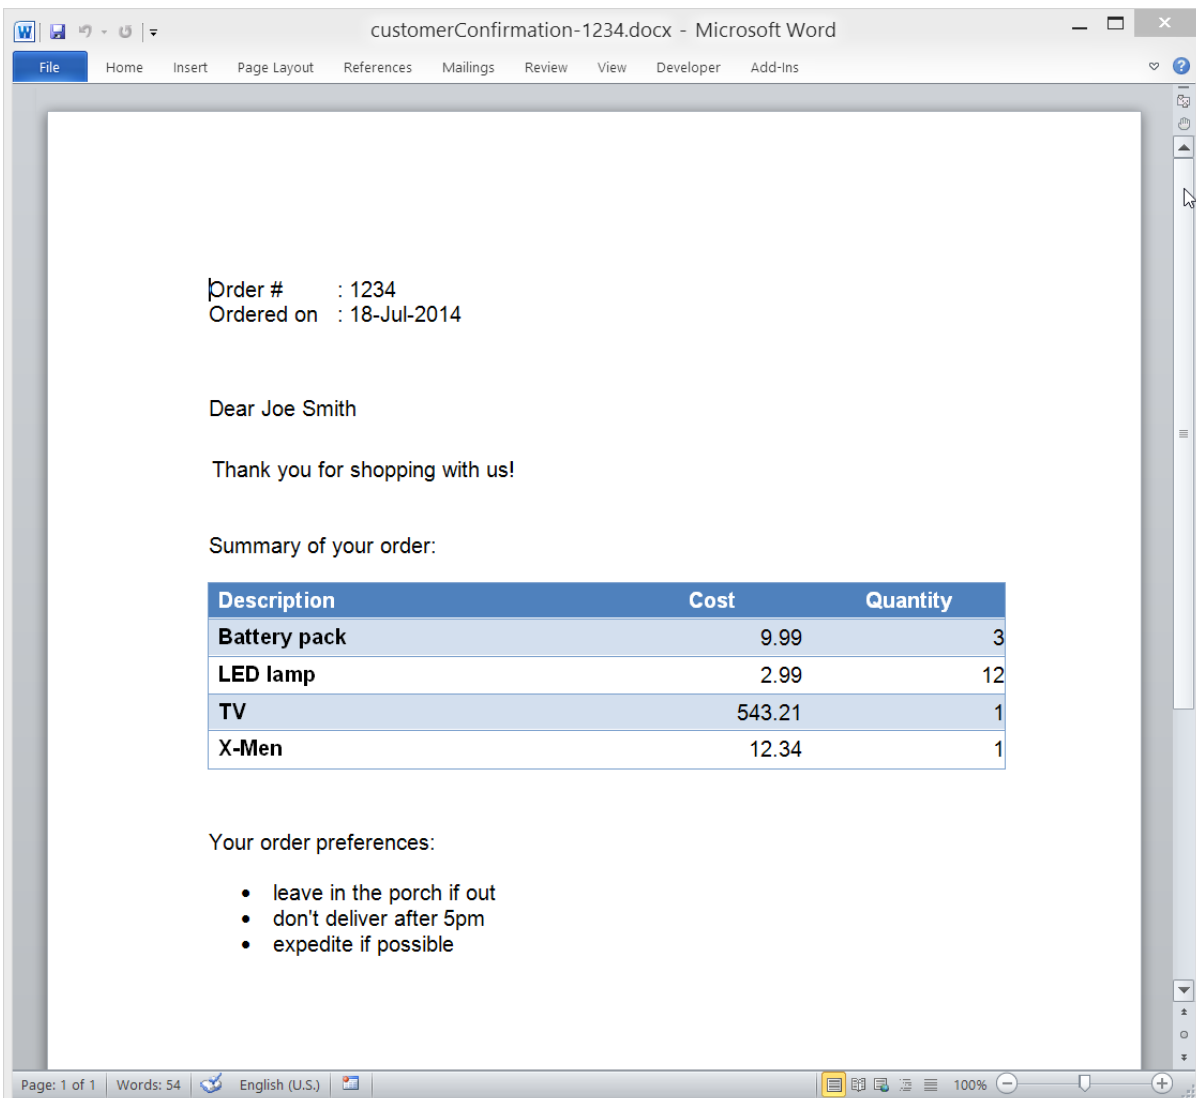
customerConfirmation-1234.docx - Microsoft Word

File Home Insert Page Layout References Mailings Review View Developer Add-Ins

Order # : 1234
Ordered on : 18-Jul-2014

Dear Joe Smith

Thank you for shopping with us!

Summary of your order:

| Description | Cost | Quantity |
|---|---|---|
| Battery pack | 9.99 | 3 |
| LED lamp | 2.99 | 12 |
| TV | 543.21 | 1 |
| X-Men | 12.34 | 1 |

Your order preferences:

- leave in the porch if out
- don't deliver after 5pm
- expedite if possible

Page: 1 of 1 | Words: 54 | English (U.S.) | 100%